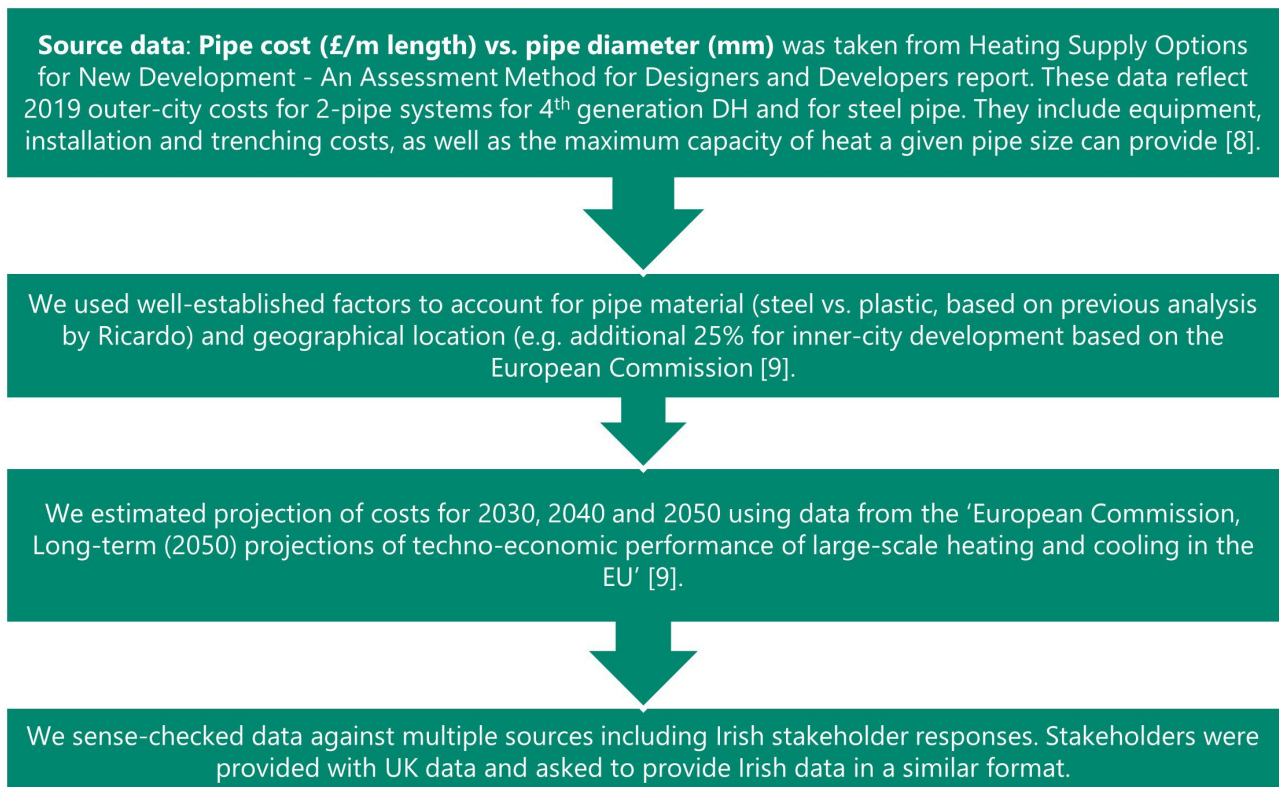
**Source data**: **Pipe cost (£/m length) vs. pipe diameter (mm)** was taken from Heating Supply Options for New Development - An Assessment Method for Designers and Developers report. These data reflect 2019 outer-city costs for 2-pipe systems for 4$^{th}$ generation DH and for steel pipe. They include equipment, installation and trenching costs, as well as the maximum capacity of heat a given pipe size can provide [8].

We used well-established factors to account for pipe material (steel vs. plastic, based on previous analysis by Ricardo) and geographical location (e.g. additional 25% for inner-city development based on the European Commission [9].

We estimated projection of costs for 2030, 2040 and 2050 using data from the 'European Commission, Long-term (2050) projections of techno-economic performance of large-scale heating and cooling in the EU' [9].

We sense-checked data against multiple sources including Irish stakeholder responses. Stakeholders were provided with UK data and asked to provide Irish data in a similar format.